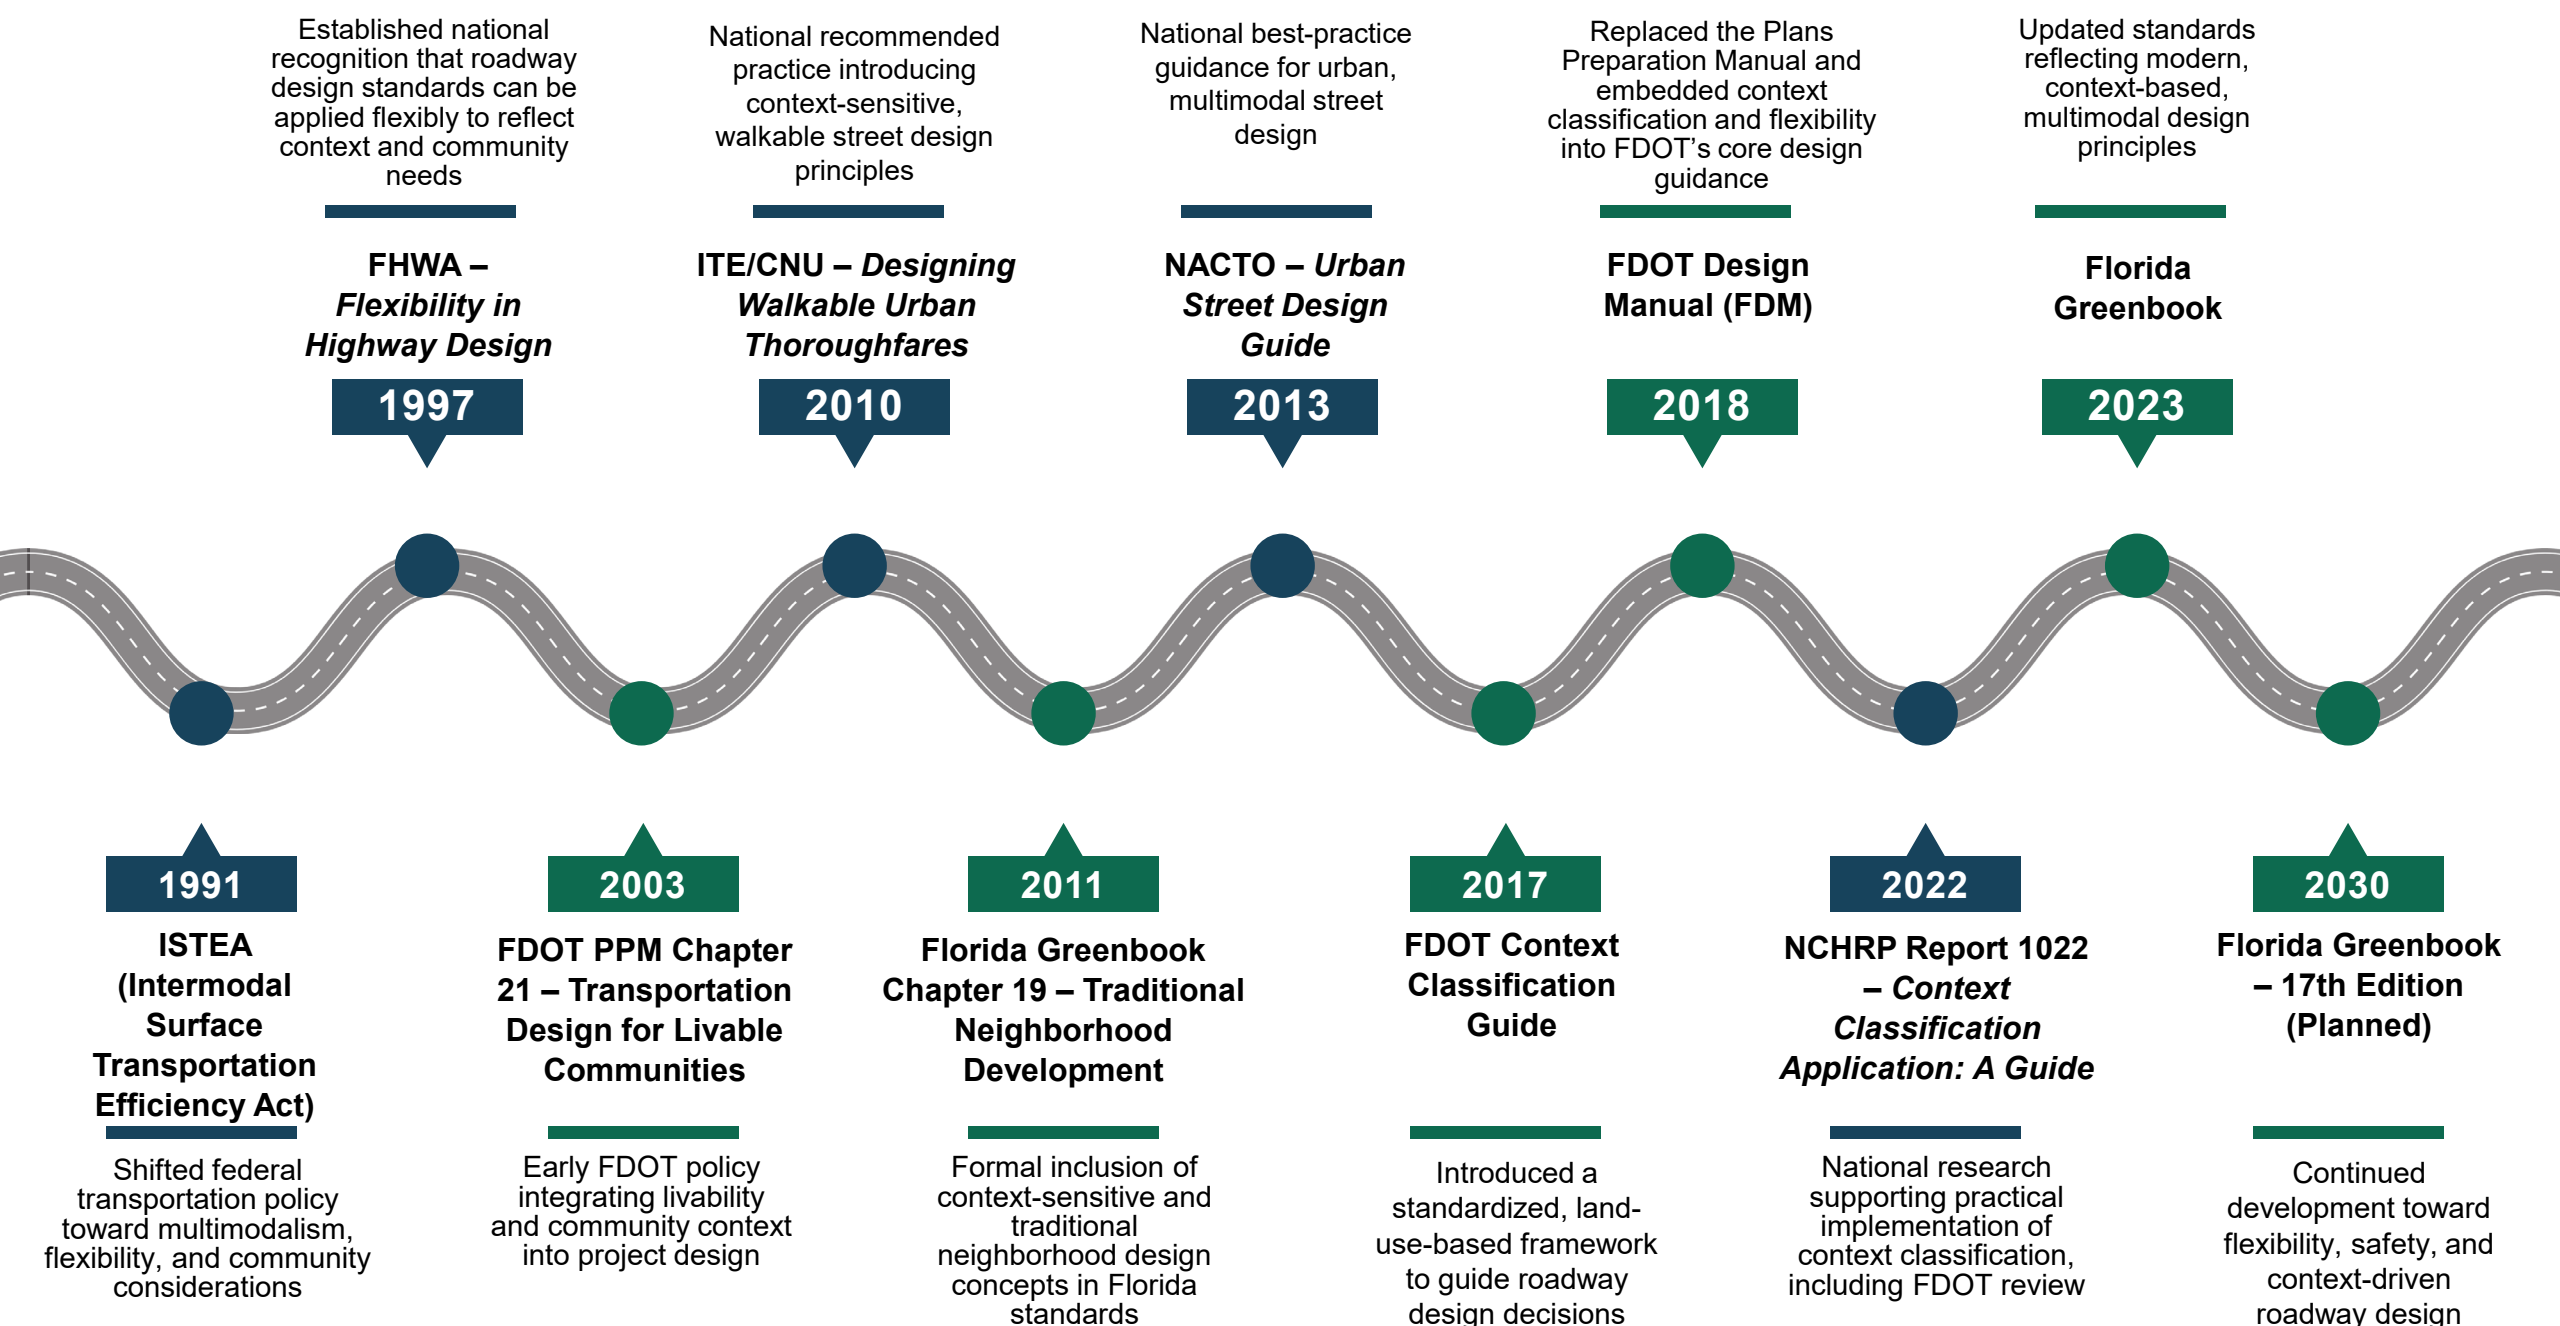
Established national recognition that roadway design standards can be applied flexibly to reflect context and community needs

FHWA – *Flexibility in Highway Design*

1997

National recommended practice introducing context-sensitive, walkable street design principles

ITE/CNU – *Designing Walkable Urban Thoroughfares*

2010

National best-practice guidance for urban, multimodal street design

NACTO – *Urban Street Design Guide*

2013

Replaced the Plans Preparation Manual and embedded context classification and flexibility into FDOT's core design guidance

FDOT Design Manual (FDM)

2018

Updated standards reflecting modern, context-based, multimodal design principles

Florida Greenbook

2023

1991

ISTEA (Intermodal Surface Transportation Efficiency Act)

Shifted federal transportation policy toward multimodalism, flexibility, and community considerations

2003

FDOT PPM Chapter 21 – Transportation Design for Livable Communities

Early FDOT policy integrating livability and community context into project design

2011

Florida Greenbook Chapter 19 – Traditional Neighborhood Development

Formal inclusion of context-sensitive and traditional neighborhood design concepts in Florida standards

2017

FDOT Context Classification Guide

Introduced a standardized, land-use-based framework to guide roadway design decisions

2022

NCHRP Report 1022 – *Context Classification Application: A Guide*

National research supporting practical implementation of context classification, including FDOT review

2030

Florida Greenbook – 17th Edition (Planned)

Continued development toward flexibility, safety, and context-driven roadway design